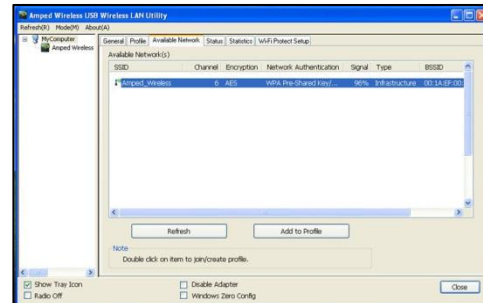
Amped Wireless USB Wireless LAN Utility

Refresh(R) Mode(M) About(A)

MyComputer
Amped Wireless

General | Profile | Available Network | Status | Statistics | Wi-Fi Protect Setup

Available Network(s)

| SSID | Channel | Encryption | Network Authentication | Signal | Type | BSSID |
|---|---|---|---|---|---|---|
| Amped_Wireless | 6 | AES | WPA Pre-Shared Key/... | 96% | Infrastructure | 00:1A:EF:00 |

Refresh

Add to Profile

Note

Double click on item to join/create profile.

Show Tray Icon

Radio Off

Disable Adapter

Windows Zero Config

Close